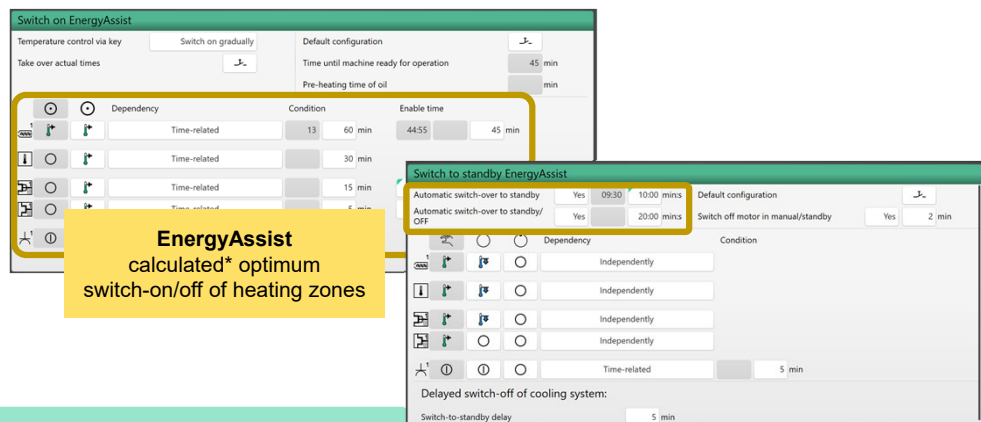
Switch on EnergyAssist

Temperature control via key | Switch on gradually
Take over actual times
Default configuration
Time until machine ready for operation 45 min
Pre-heating time of oil min

| | | Dependency | Condition | | | Enable time | | |
|---|---|---|---|---|---|---|---|---|
| | | Time-related | 13 | 60 | min | 44:55 | 45 | min |
| | | Time-related | | 30 | min | | | |
| | | Time-related | | 15 | min | | | |
| | | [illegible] | | 5 | min | | | |

EnergyAssist
calculated* optimum switch-on/off of heating zones

Switch to standby EnergyAssist

Automatic switch-over to standby | Yes | 09:30 | 10:00 | min:s
Automatic switch-over to standby/OFF | Yes | | 20:00 | min:s
Default configuration
Switch off motor in manual/standby | Yes | 2 | min

| | | | Dependency | Condition |
|---|---|---|---|---|
| | | | Independently | |
| | | | Independently | |
| | | | Independently | |
| | | | Independently | |
| | | | Time-related | 5 min |

Delayed switch-off of cooling system:
Switch-to-standby delay 5 min